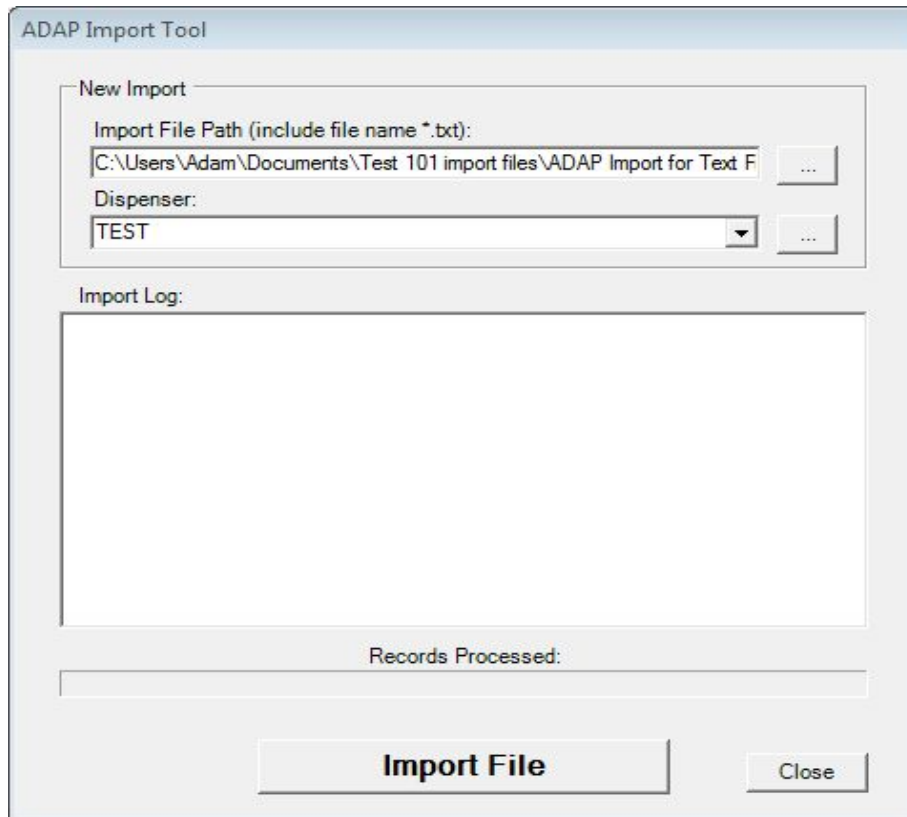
ADAP Import Tool

New Import

Import File Path (include file name *.txt):

C:\Users\Adam\Documents\Test 101 import files\ADAP Import for Text F

...

Dispenser:

TEST

...

Import Log:

Records Processed:

Import File

Close